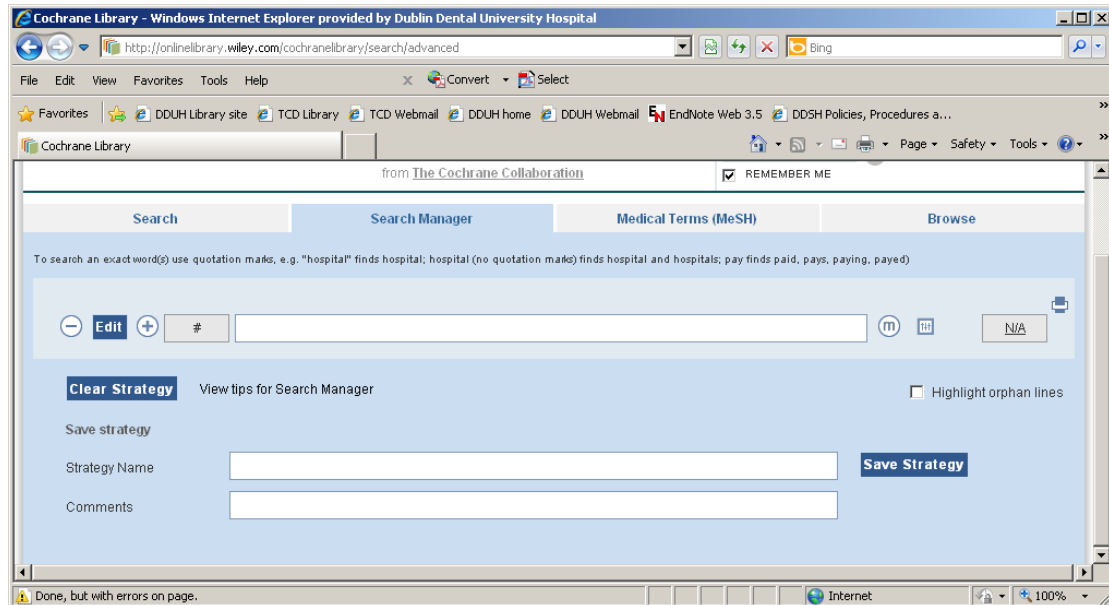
Cochrane Library - Windows Internet Explorer provided by Dublin Dental University Hospital

http://onlinelibrary.wiley.com/cochranelibrary/search/advanced

Bing

File Edit View Favorites Tools Help

Convert Select

Favorites DDUH Library site TCD Library TCD Webmail DDUH home DDUH Webmail EndNote Web 3.5 DDSH Policies, Procedures a...

Cochrane Library

Page Safety Tools

from The Cochrane Collaboration

REMEMBER ME

Search | Search Manager | Medical Terms (MeSH) | Browse

To search an exact word(s) use quotation marks, e.g. "hospital" finds hospital; hospital (no quotation marks) finds hospital and hospitals; pay finds paid, pays, paying, payed)

Edit #

N/A

Clear Strategy View tips for Search Manager

Highlight orphan lines

Save strategy

Strategy Name

Save Strategy

Comments

Done, but with errors on page.

Internet

100%